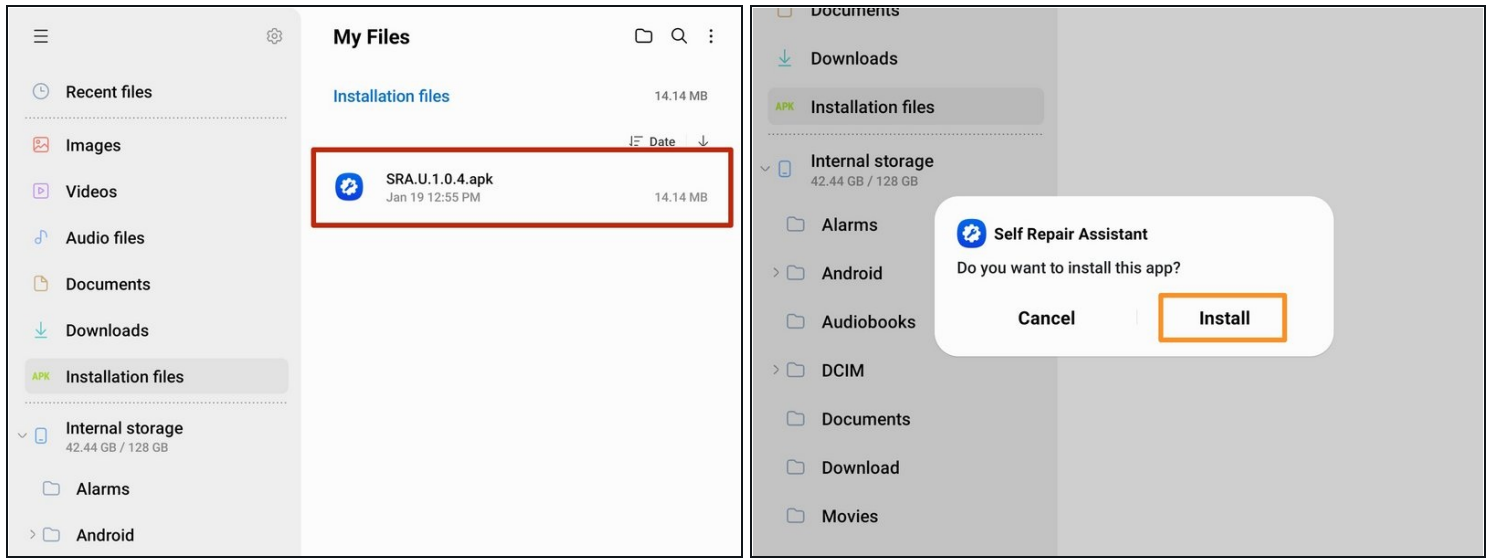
Recent files

Images

Videos

Audio files

Documents

Downloads

APK Installation files

Internal storage
42.44 GB / 128 GB

Alarms

Android

My Files

Installation files 14.14 MB

Date

SRA.U.1.0.4.apk
Jan 19 12:55 PM 14.14 MB

Documents

Downloads

APK Installation files

Internal storage
42.44 GB / 128 GB

Alarms

Android

Audiobooks

DCIM

Documents

Download

Movies

Self Repair Assistant
Do you want to install this app?

Cancel Install